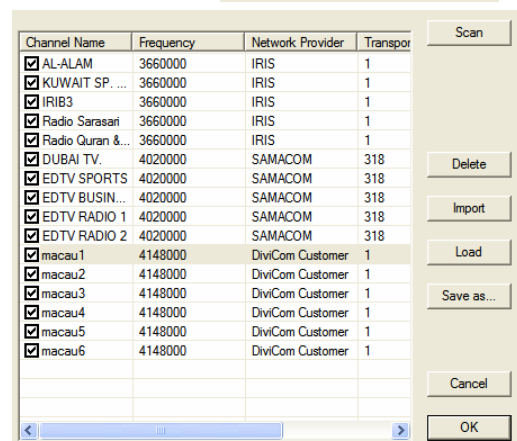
| Channel Name | Frequency | Network Provider | Transpor |
|---|---|---|---|
| AL-ALAM | 3660000 | IRIS | 1 |
| KUWAIT SP. ... | 3660000 | IRIS | 1 |
| IRIB3 | 3660000 | IRIS | 1 |
| Radio Sarasari | 3660000 | IRIS | 1 |
| Radio Quran &... | 3660000 | IRIS | 1 |
| DUBAI TV. | 4020000 | SAMACOM | 318 |
| EDTV SPORTS | 4020000 | SAMACOM | 318 |
| EDTV BUSIN... | 4020000 | SAMACOM | 318 |
| EDTV RADIO 1 | 4020000 | SAMACOM | 318 |
| EDTV RADIO 2 | 4020000 | SAMACOM | 318 |
| macau1 | 4148000 | DiviCom Customer | 1 |
| macau2 | 4148000 | DiviCom Customer | 1 |
| macau3 | 4148000 | DiviCom Customer | 1 |
| macau4 | 4148000 | DiviCom Customer | 1 |
| macau5 | 4148000 | DiviCom Customer | 1 |
| macau6 | 4148000 | DiviCom Customer | 1 |

Scan
Delete
Import
Load
Save as...
Cancel
OK